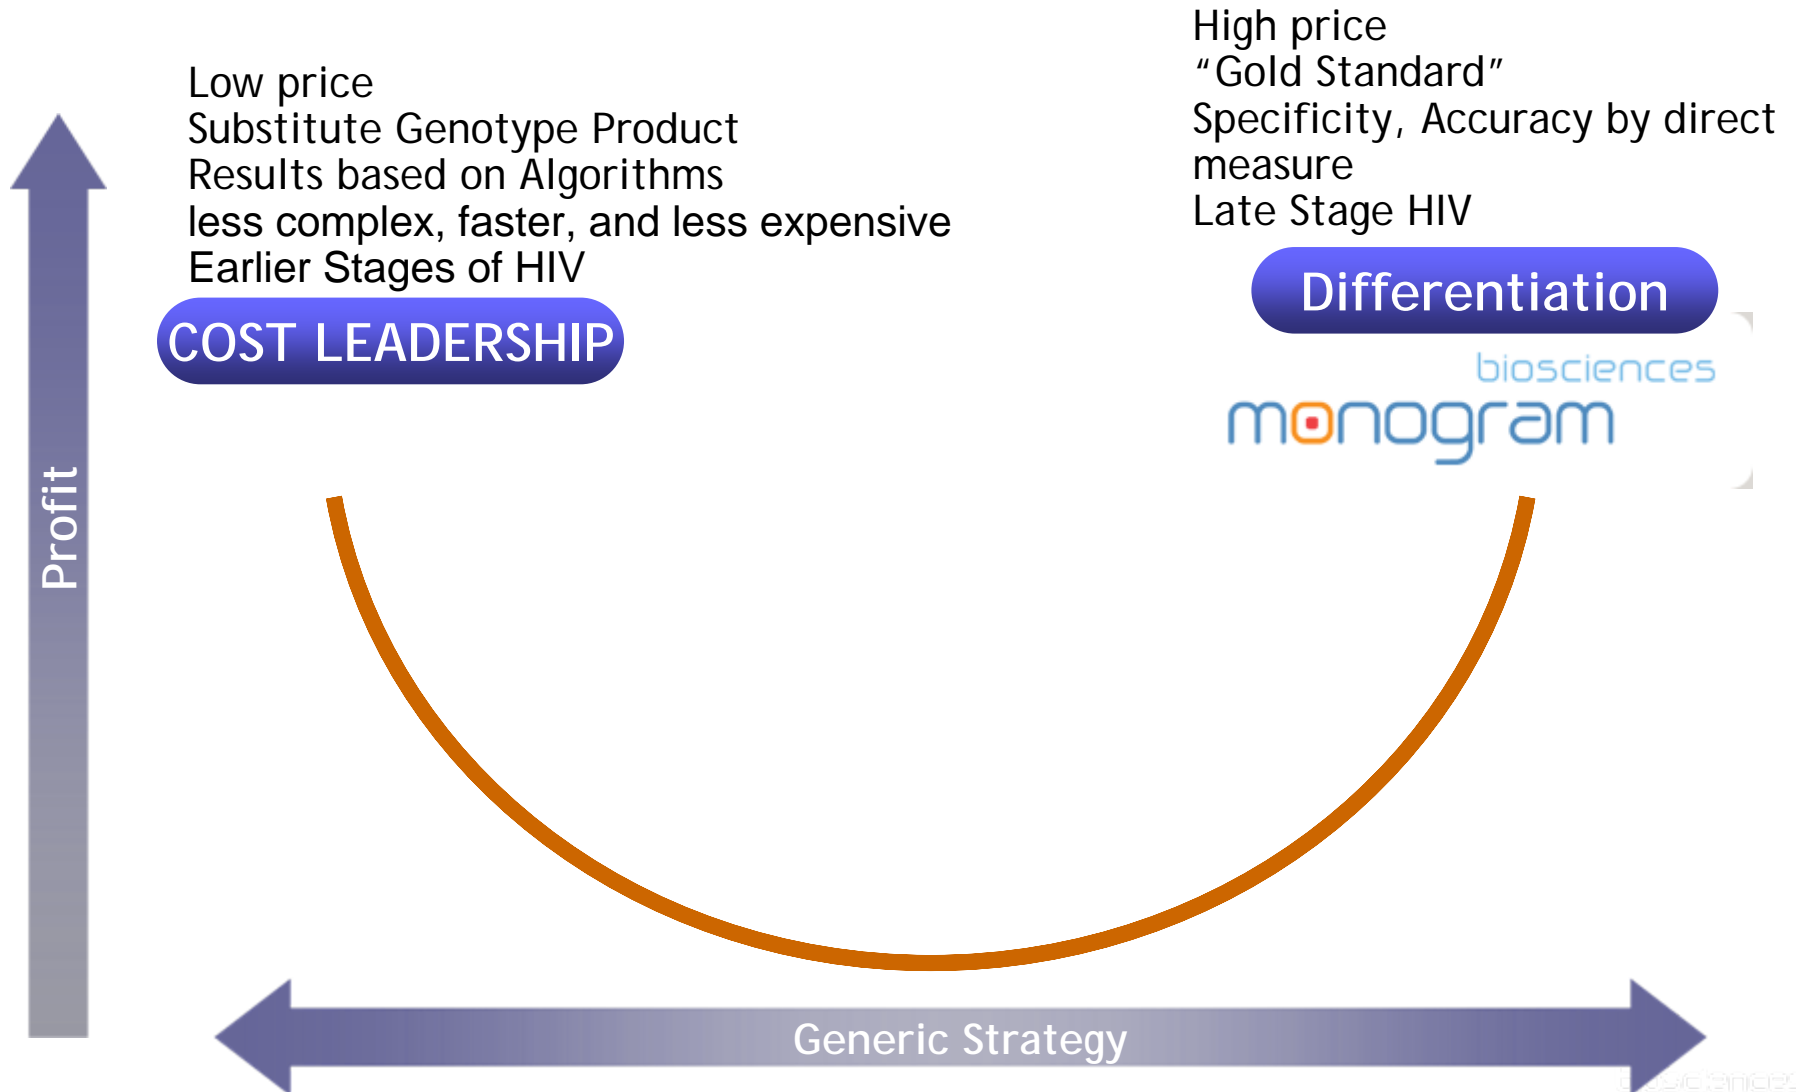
Low price
Substitute Genotype Product
Results based on Algorithms
less complex, faster, and less expensive
Earlier Stages of HIV

COST LEADERSHIP

High price
"Gold Standard"
Specificity, Accuracy by direct measure
Late Stage HIV

Differentiation

biosciences
monogram

Profit

Generic Strategy